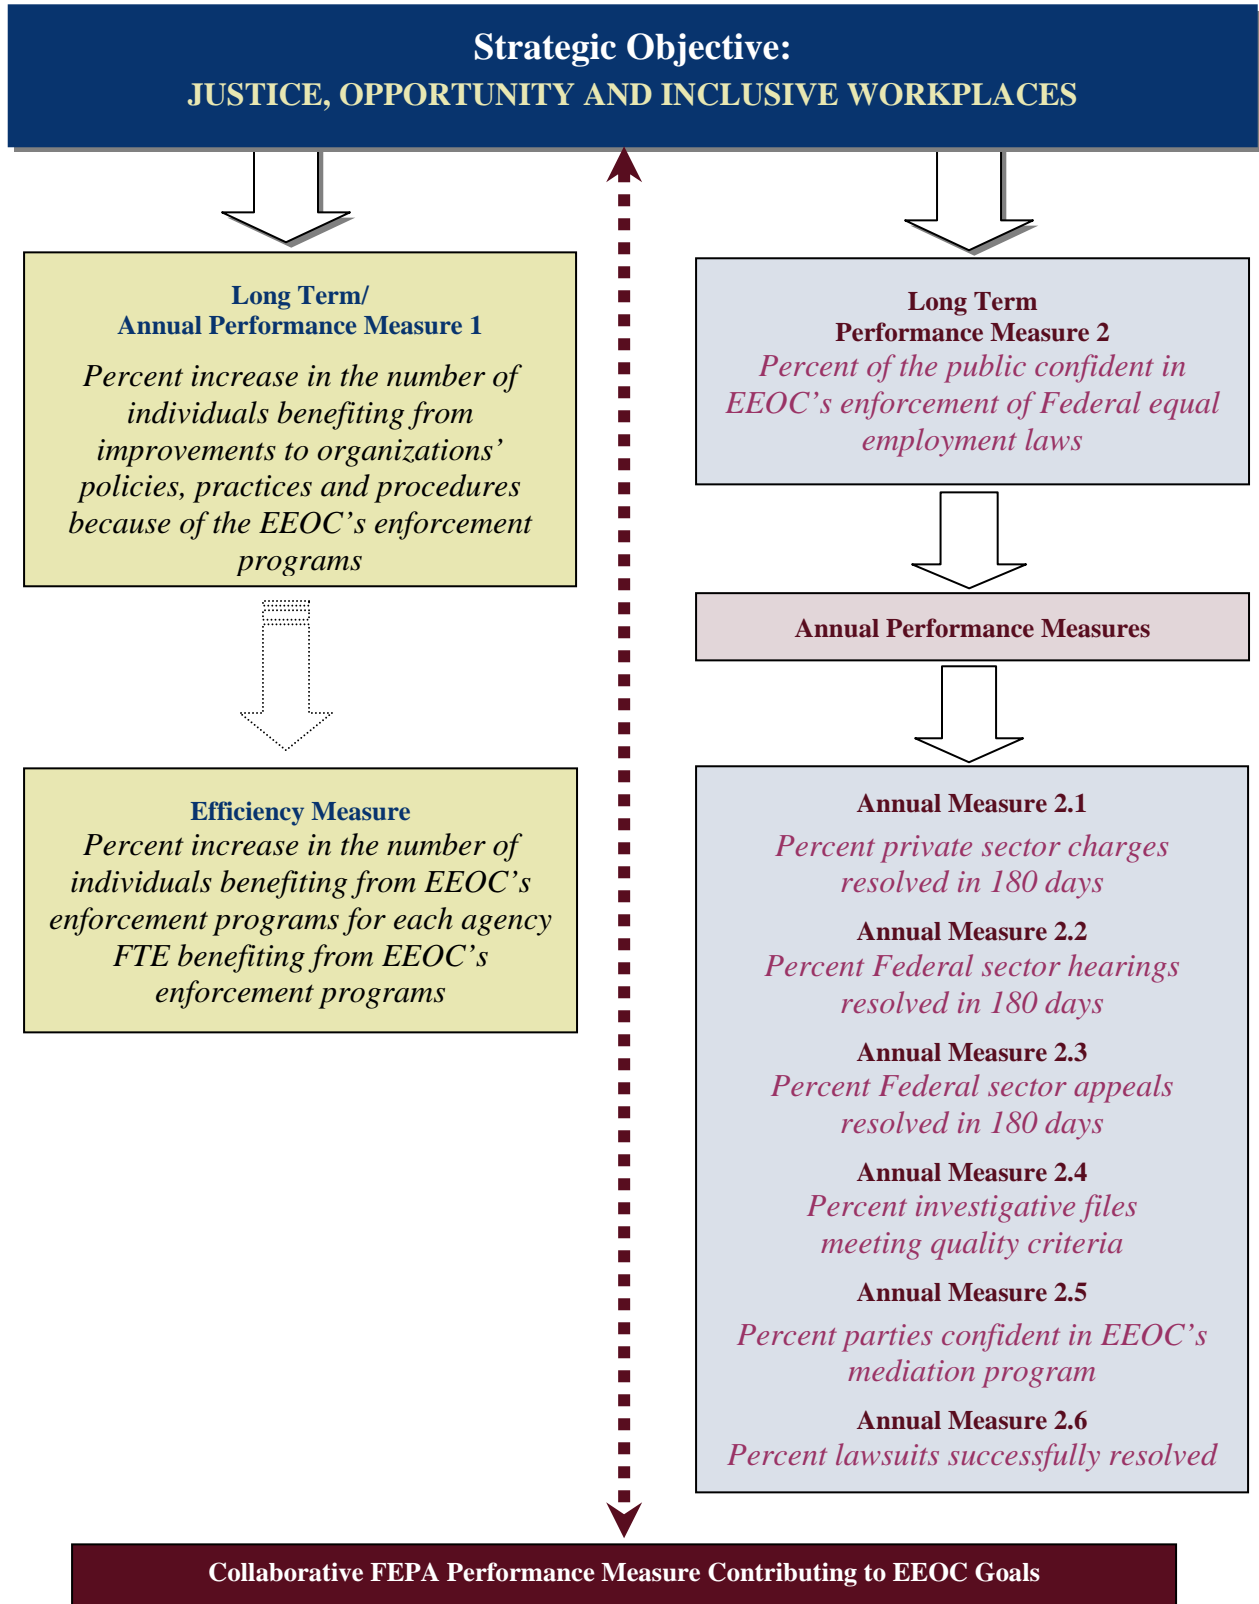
Strategic Objective:
JUSTICE, OPPORTUNITY AND INCLUSIVE WORKPLACES

Long Term/
Annual Performance Measure 1
Percent increase in the number of individuals benefiting from improvements to organizations' policies, practices and procedures because of the EEOC's enforcement programs

Efficiency Measure
Percent increase in the number of individuals benefiting from EEOC's enforcement programs for each agency FTE benefiting from EEOC's enforcement programs

Long Term
Performance Measure 2
Percent of the public confident in EEOC's enforcement of Federal equal employment laws

Annual Performance Measures

Annual Measure 2.1
Percent private sector charges resolved in 180 days

Annual Measure 2.2
Percent Federal sector hearings resolved in 180 days

Annual Measure 2.3
Percent Federal sector appeals resolved in 180 days

Annual Measure 2.4
Percent investigative files meeting quality criteria

Annual Measure 2.5
Percent parties confident in EEOC's mediation program

Annual Measure 2.6
Percent lawsuits successfully resolved

Collaborative FEPA Performance Measure Contributing to EEOC Goals